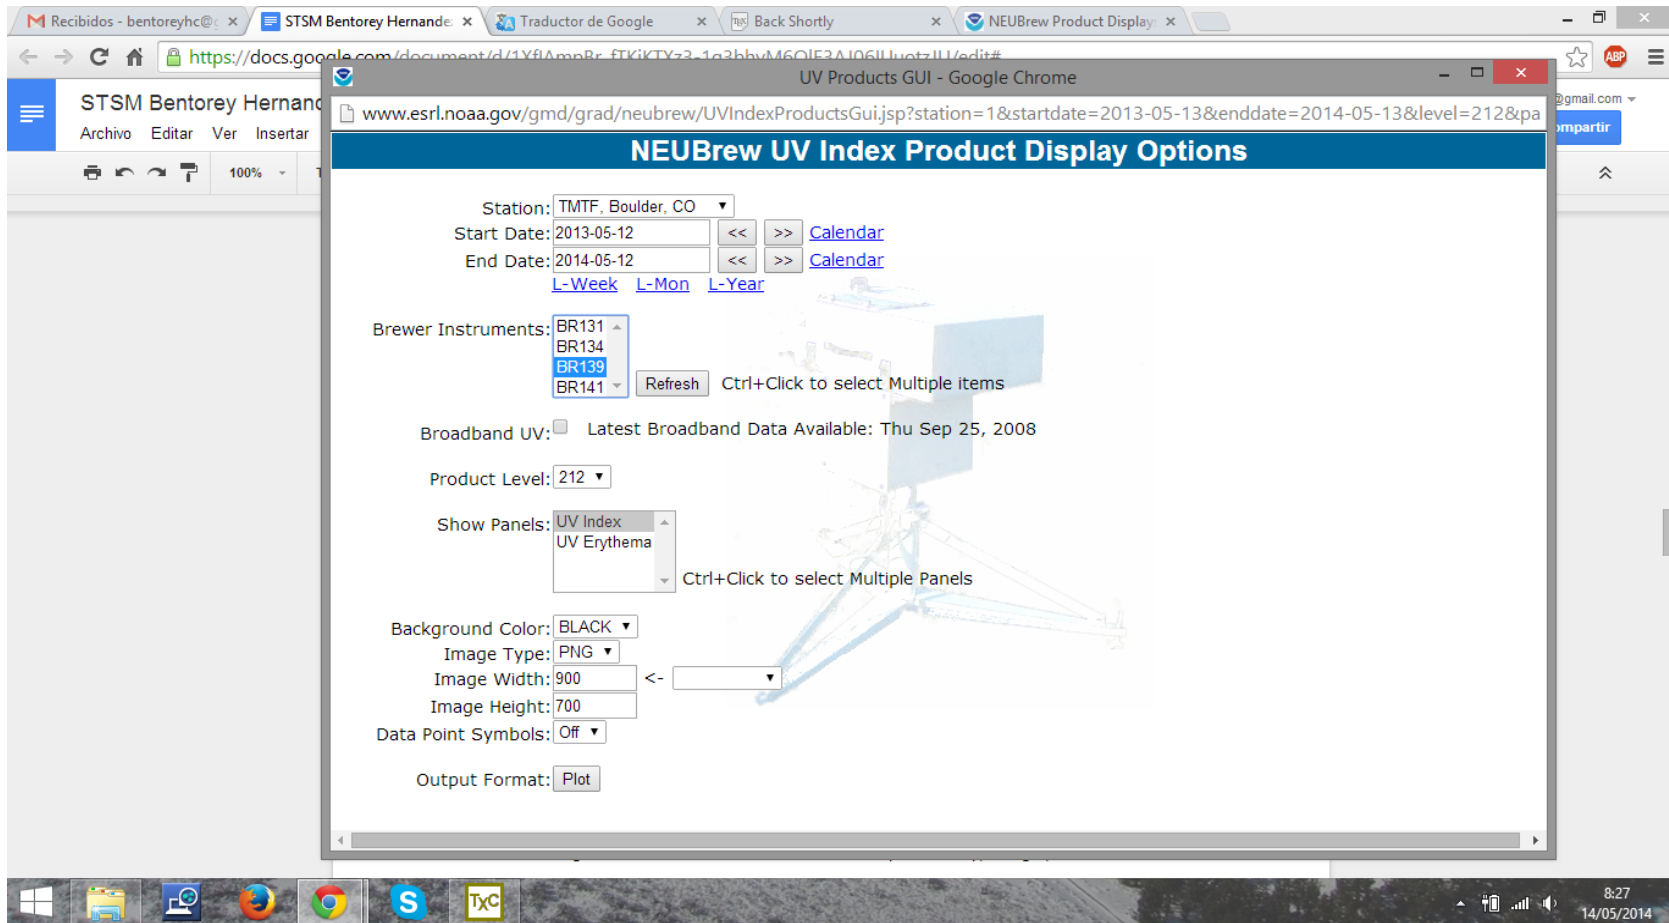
Recibidos - bentoreyhc@g ×
STSM Bentorey Hernande ×
Traductor de Google ×
Back Shortly ×
NEUBrew Product Display ×

https://docs.google.com/document/d/1XflAmpBr_fTKiKTYz3-1g3hbvM6OlF3AJ06lUuotzIU/edit#

STSM Bentorey Hernand
Archivo Editar Ver Insertar
100%
@gmail.com
mpartir

UV Products GUI - Google Chrome
www.esrl.noaa.gov/gmd/grad/neubrew/UVIndexProductsGui.jsp?station=1&startdate=2013-05-13&enddate=2014-05-13&level=212&pa

NEUBrew UV Index Product Display Options

Station: TMTF, Boulder, CO
Start Date: 2013-05-12 << >> Calendar
End Date: 2014-05-12 << >> Calendar
L-Week L-Mon L-Year

Brewer Instruments: BR131 BR134 BR139 BR141 Refresh Ctrl+Click to select Multiple items

Broadband UV: Latest Broadband Data Available: Thu Sep 25, 2008

Product Level: 212

Show Panels: UV Index UV Erythema Ctrl+Click to select Multiple Panels

Background Color: BLACK
Image Type: PNG
Image Width: 900 <-
Image Height: 700
Data Point Symbols: Off

Output Format: Plot

8:27
14/05/2014